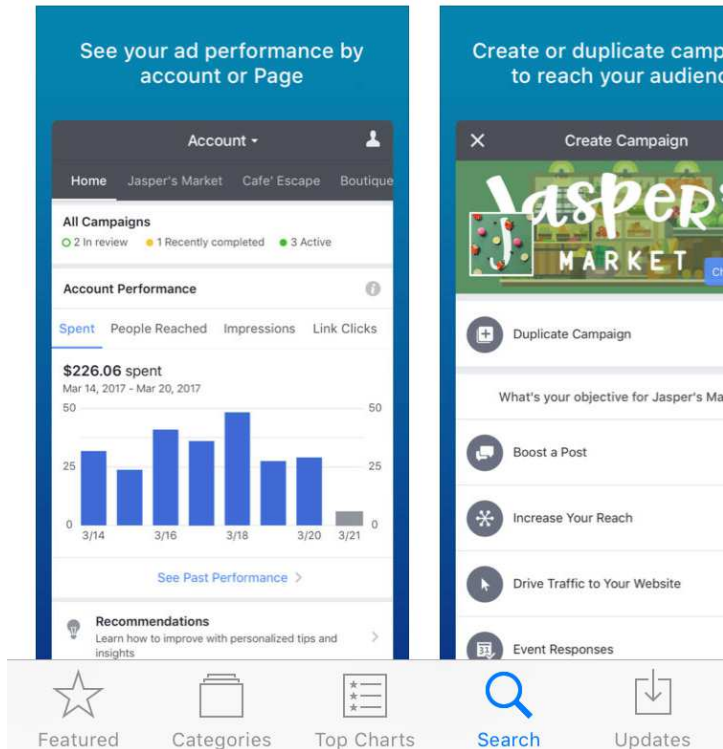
See your ad performance by account or Page

Account ▾

Home Jasper's Market Cafe' Escape Boutique

All Campaigns
2 In review 1 Recently completed 3 Active

Account Performance

Spent People Reached Impressions Link Clicks

$226.06 spent
Mar 14, 2017 - Mar 20, 2017

50 50
25 25
0 0
3/14 3/16 3/18 3/20 3/21

See Past Performance >

Recommendations
Learn how to improve with personalized tips and insights

Create or duplicate camp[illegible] to reach your audienc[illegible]

Create Campaign

Jasper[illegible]
MARKET

Duplicate Campaign

What's your objective for Jasper's Ma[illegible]

Boost a Post

Increase Your Reach

Drive Traffic to Your Website

Event Responses

Featured Categories Top Charts Search Updates